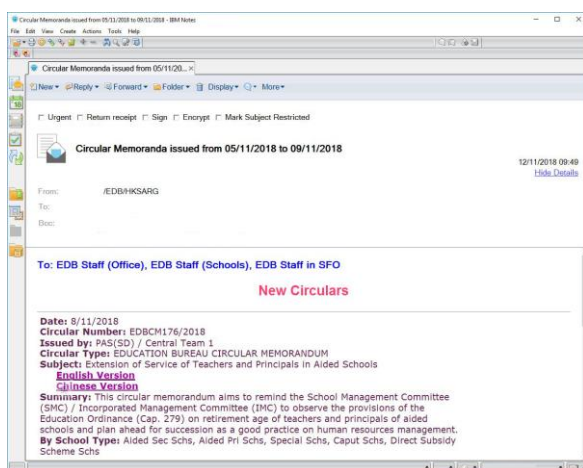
Circular Memoranda issued from 05/11/2018 to 09/11/2018 - IBM Notes

File Edit View Create Actions Tools Help

Circular Memoranda issued from 05/11/20... ×

New ▾ Reply ▾ Forward ▾ Folder ▾ Display ▾ More ▾

Urgent Return receipt Sign Encrypt Mark Subject Restricted

Circular Memoranda issued from 05/11/2018 to 09/11/2018

12/11/2018 09:49
Hide Details

From: /EDB/HKSARG
To:
Bcc:

To: EDB Staff (Office), EDB Staff (Schools), EDB Staff in SFO

New Circulars

Date: 8/11/2018
Circular Number: EDBCM176/2018
Issued by: PAS(SD) / Central Team 1
Circular Type: EDUCATION BUREAU CIRCULAR MEMORANDUM
Subject: Extension of Service of Teachers and Principals in Aided Schools
English Version
Chinese Version
Summary: This circular memorandum aims to remind the School Management Committee (SMC) / Incorporated Management Committee (IMC) to observe the provisions of the Education Ordinance (Cap. 279) on retirement age of teachers and principals of aided schools and plan ahead for succession as a good practice on human resources management.
By School Type: Aided Sec Schs, Aided Pri Schs, Special Schs, Caput Schs, Direct Subsidy Scheme Schs